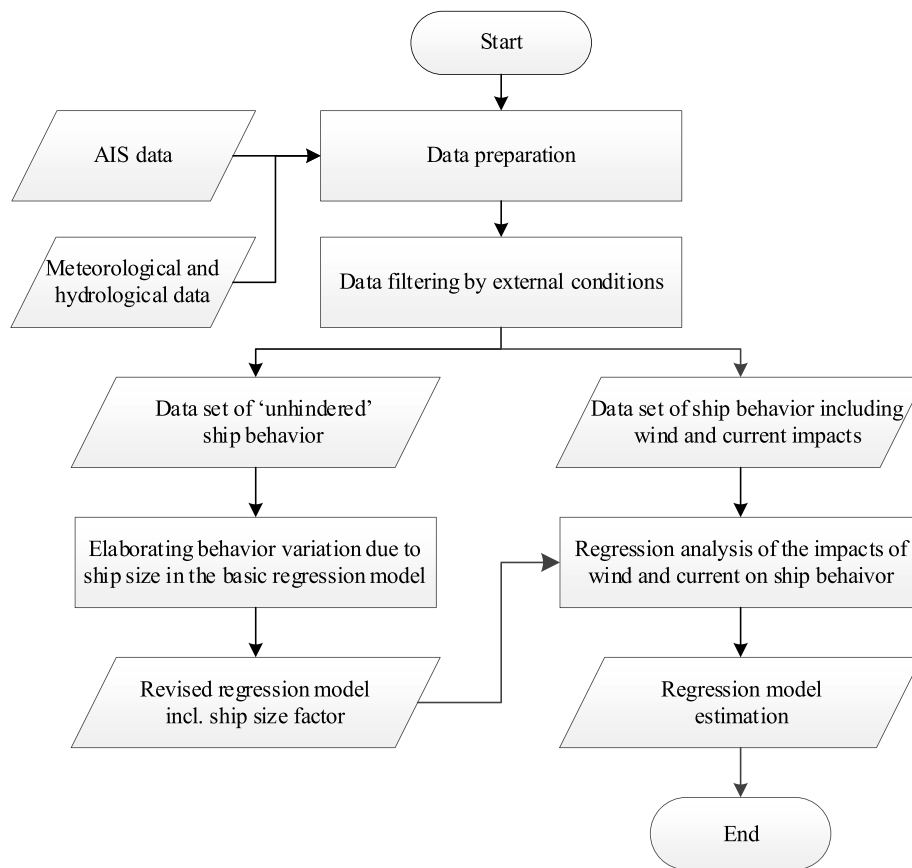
Start

AIS data

Data preparation

Meteorological and hydrological data

Data filtering by external conditions

Data set of 'unhindered' ship behavior

Data set of ship behavior including wind and current impacts

Elaborating behavior variation due to ship size in the basic regression model

Regression analysis of the impacts of wind and current on ship behaivor

Revised regression model incl. ship size factor

Regression model estimation

End